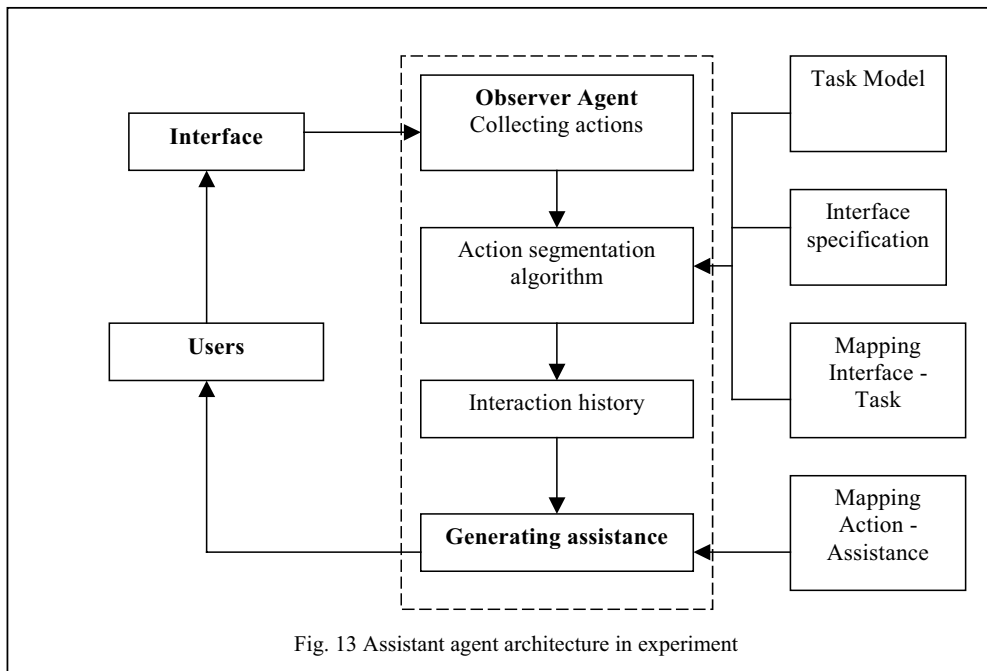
Interface

Users

Observer Agent
Collecting actions

Action segmentation algorithm

Interaction history

Generating assistance

Task Model

Interface specification

Mapping Interface - Task

Mapping Action - Assistance

Fig. 13 Assistant agent architecture in experiment